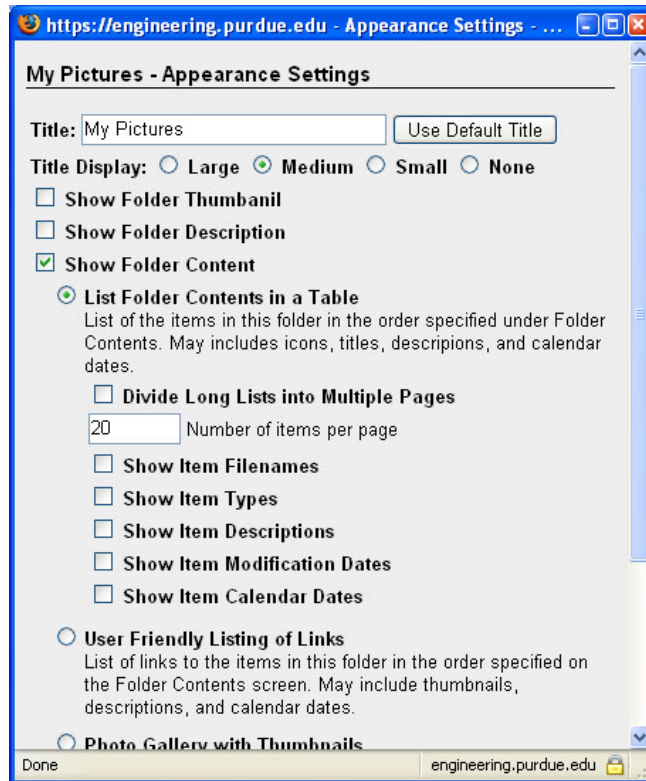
https://engineering.purdue.edu - Appearance Settings - ...

My Pictures - Appearance Settings

Title: My Pictures Use Default Title

Title Display: Large Medium Small None

Show Folder Thumbanil

Show Folder Description

Show Folder Content

List Folder Contents in a Table

List of the items in this folder in the order specified under Folder Contents. May includes icons, titles, descripions, and calendar dates.

Divide Long Lists into Multiple Pages

20 Number of items per page

Show Item Filenames

Show Item Types

Show Item Descriptions

Show Item Modification Dates

Show Item Calendar Dates

User Friendly Listing of Links

List of links to the items in this folder in the order specified on the Folder Contents screen. May include thumbnails, descriptions, and calendar dates.

Photo Gallery with Thumbnails

Done engineering.purdue.edu